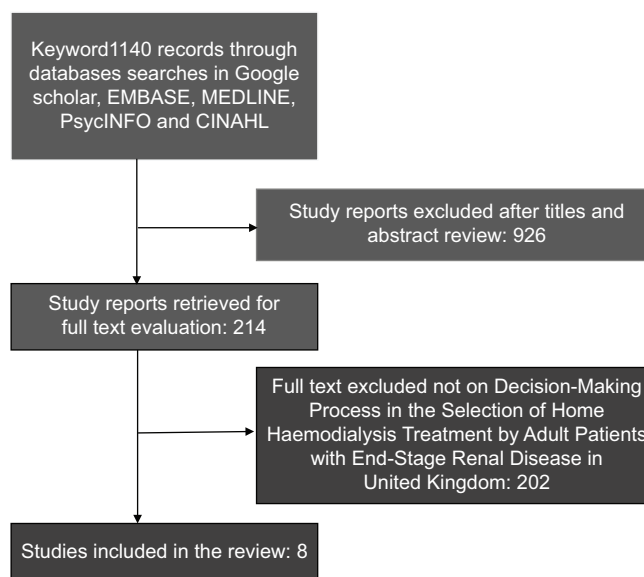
Keyword1140 records through databases searches in Google scholar, EMBASE, MEDLINE, PsycINFO and CINAHL

Study reports excluded after titles and abstract review: 926

Study reports retrieved for full text evaluation: 214

Full text excluded not on Decision-Making Process in the Selection of Home Haemodialysis Treatment by Adult Patients with End-Stage Renal Disease in United Kingdom: 202

Studies included in the review: 8